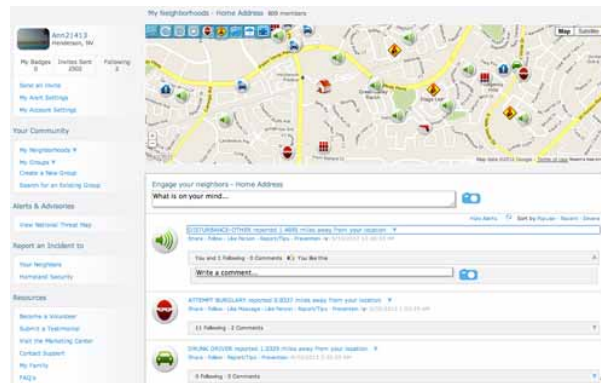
My Neighborhoods - Home Address 809 members

Ann21413
Henderson, NV

| My Badges | Invites Sent | Following |
|---|---|---|
| 0 | 2000 | 3 |

Send an Invite
My Alert Settings
My Account Settings

Your Community

My Neighborhoods
My Groups
Create a New Group
Search for an Existing Group

Alerts & Advisories

View National Threat Map

Report an Incident to

Your Neighbors
Homeland Security

Resources

Become a Volunteer
Submit a Testimonial
Visit the Marketing Center
Contact Support
My Family
FAQ's

Map Satellite

Map data ©2013 Google · Terms of Use

Engage your neighbors - Home Address

What is on your mind...

Hide Alerts Sort by Popular · Recent · Severe

DISTURBANCE-OTHER reported 1.4895 miles away from your location
Share · Follow · Like Person · Report/Tips · Prevention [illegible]

You and 1 Following · 0 Comments You like this

Write a comment...

ATTEMPT BURGLARY reported 0.0037 miles away from your location
Share · Follow · Like Message · Like Person · Report/Tips · Prevention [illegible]

11 Following · 2 Comments

DRUNK DRIVER reported 1.0309 miles away from your location
Share · Follow · Report/Tips · Prevention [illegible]

0 Following · 0 Comments